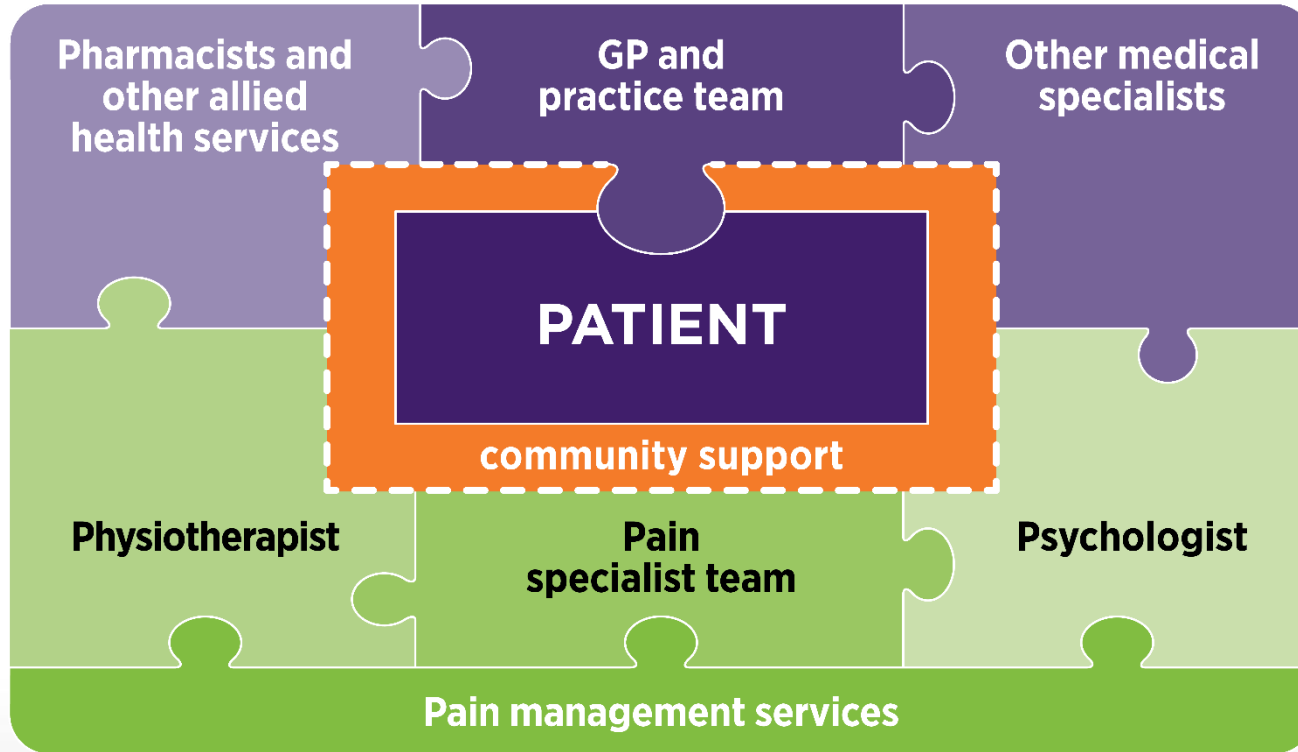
Pharmacists and other allied health services

GP and practice team

Other medical specialists

PATIENT

community support

Physiotherapist

Pain specialist team

Psychologist

Pain management services